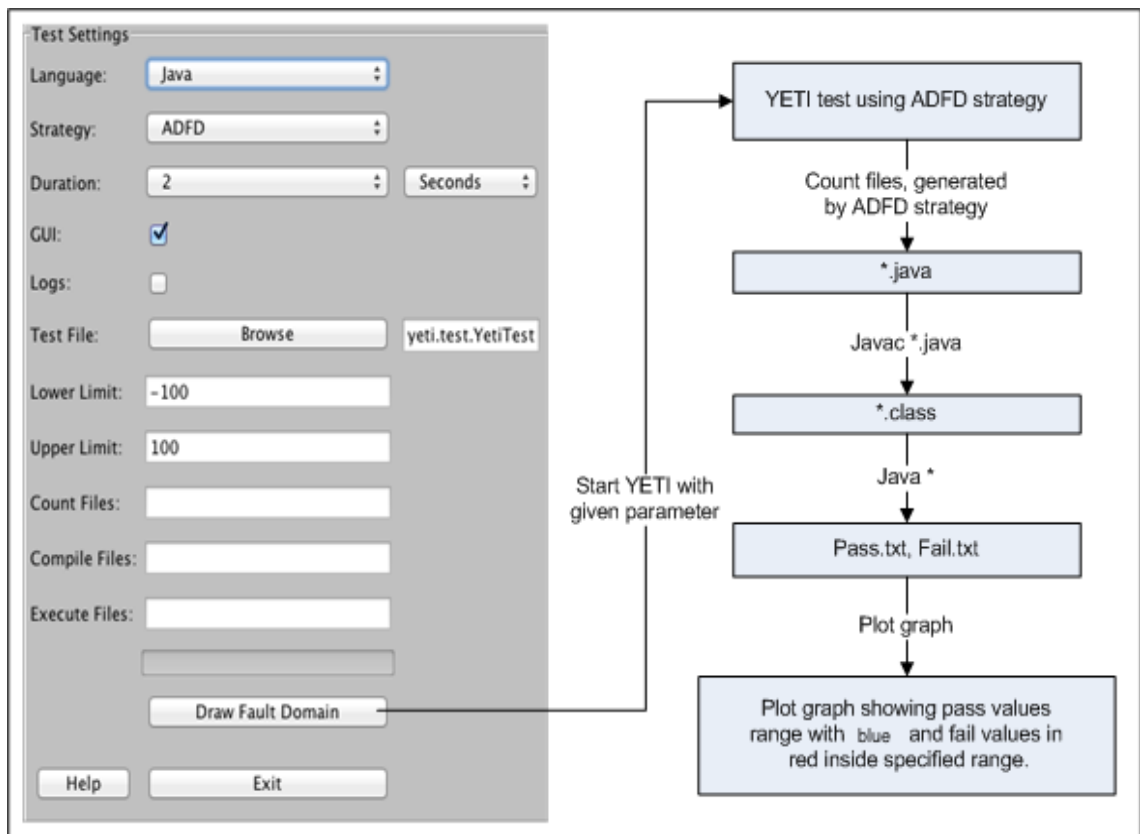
Test Settings

Language: Java

Strategy: ADFD

Duration: 2 Seconds

GUI:

Logs:

Test File: Browse yeti.test.YetiTest

Lower Limit: -100

Upper Limit: 100

Count Files:

Compile Files:

Execute Files:

Draw Fault Domain

Help Exit

Start YETI with given parameter

YETI test using ADFD strategy

Count files, generated by ADFD strategy

*.java

Javac *.java

*.class

Java *

Pass.txt, Fail.txt

Plot graph

Plot graph showing pass values range with blue and fail values in red inside specified range.